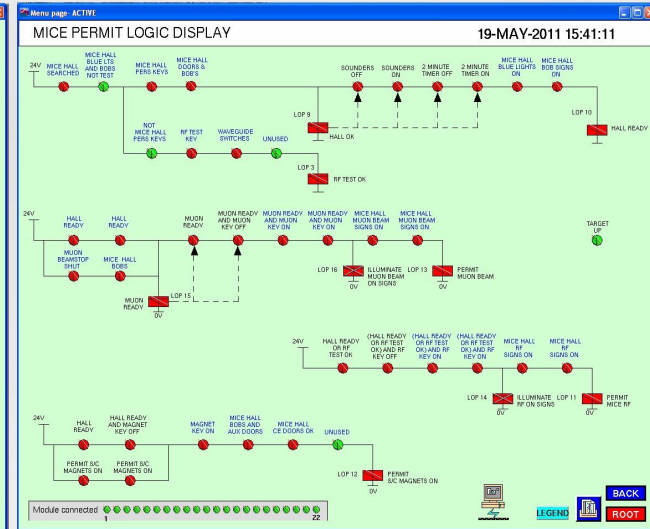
Menu page- ACTIVE

MICE PERMIT LOGIC DISPLAY

19-MAY-2011 15:41:11

24V

MICE HALL SEARCHED

MICE HALL BLUE LTS AND BOBS NOT TEST

MICE HALL PERS KEYS

MICE HALL DOORS & BOB'S

SOUNDERS OFF

SOUNDERS ON

2 MINUTE TIMER OFF

2 MINUTE TIMER ON

MICE HALL BLUE LIGHTS ON

MICE HALL BOB SIGNS ON

LOP 9

HALL OK

LOP 10

HALL READY

NOT MICE HALL PERS KEYS

RF TEST KEY

WAVEGUIDE SWITCHES

UNUSED

LOP 3

RF TEST OK

24V

HALL READY

HALL READY

MUON READY

MUON READY AND MUON KEY OFF

MUON READY AND MUON KEY ON

MUON READY AND MUON KEY ON

MICE HALL MUON BEAM SIGNS ON

MICE HALL MUON BEAM SIGNS ON

TARGET UP

MUON BEAMSTOP SHUT

MICE HALL BOBS

LOP 15

LOP 16

ILLUMINATE MUON BEAM ON SIGNS

0V

LOP 13

PERMIT MUON BEAM

0V

MUON READY

0V

24V

HALL READY OR RF TEST OK

(HALL READY OR RF TEST OK) AND RF KEY OFF

(HALL READY OR RF TEST OK) AND RF KEY ON

(HALL READY OR RF TEST OK) AND RF KEY ON

MICE HALL RF SIGNS ON

MICE HALL RF SIGNS ON

LOP 14

ILLUMINATE RF ON SIGNS

0V

LOP 11

PERMIT MICE RF

0V

24V

HALL READY

HALL READY AND MAGNET KEY OFF

MAGNET KEY ON

MICE HALL BOBS AND AUX DOORS

MICE HALL CE DOORS OK

UNUSED

PERMIT S/C MAGNETS ON

PERMIT S/C MAGNETS ON

LOP 12

PERMIT S/C MAGNETS ON

0V

Module connected

1

22

LEGEND

BACK

ROOT